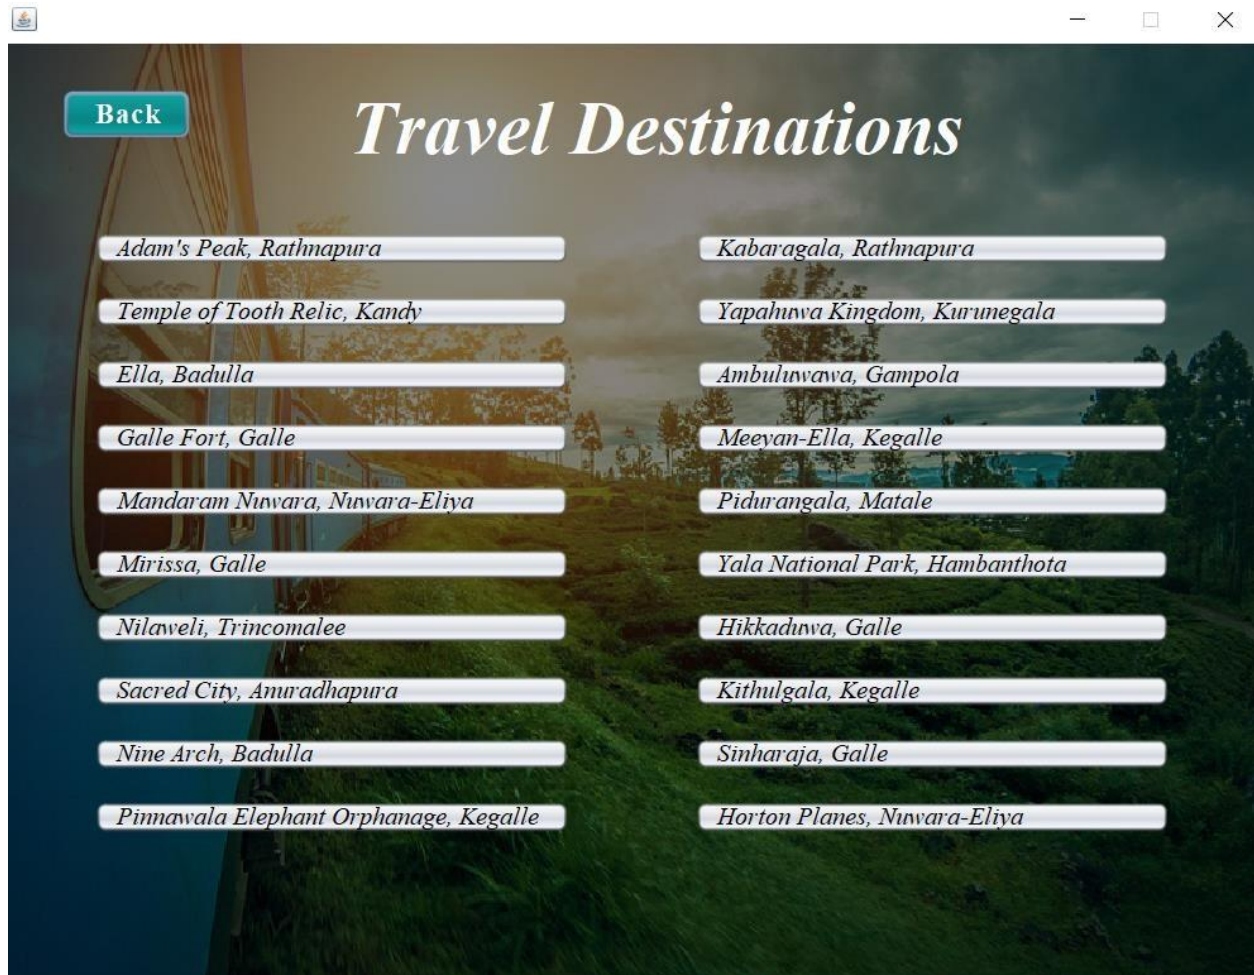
Back

Travel Destinations

Adam's Peak, Rathnapura

Temple of Tooth Relic, Kandy

Ella, Badulla

Galle Fort, Galle

Mandaram Nuwara, Nuwara-Eliya

Mirissa, Galle

Nilaweli, Trincomalee

Sacred City, Anuradhapura

Nine Arch, Badulla

Pinnawala Elephant Orphanage, Kegalle

Kabaragala, Rathnapura

Yapahuwa Kingdom, Kurunegala

Ambuluwawa, Gampola

Meeyan-Ella, Kegalle

Pidurangala, Matale

Yala National Park, Hambanthota

Hikkaduwa, Galle

Kithulgala, Kegalle

Sinharaja, Galle

Horton Planes, Nuwara-Eliya